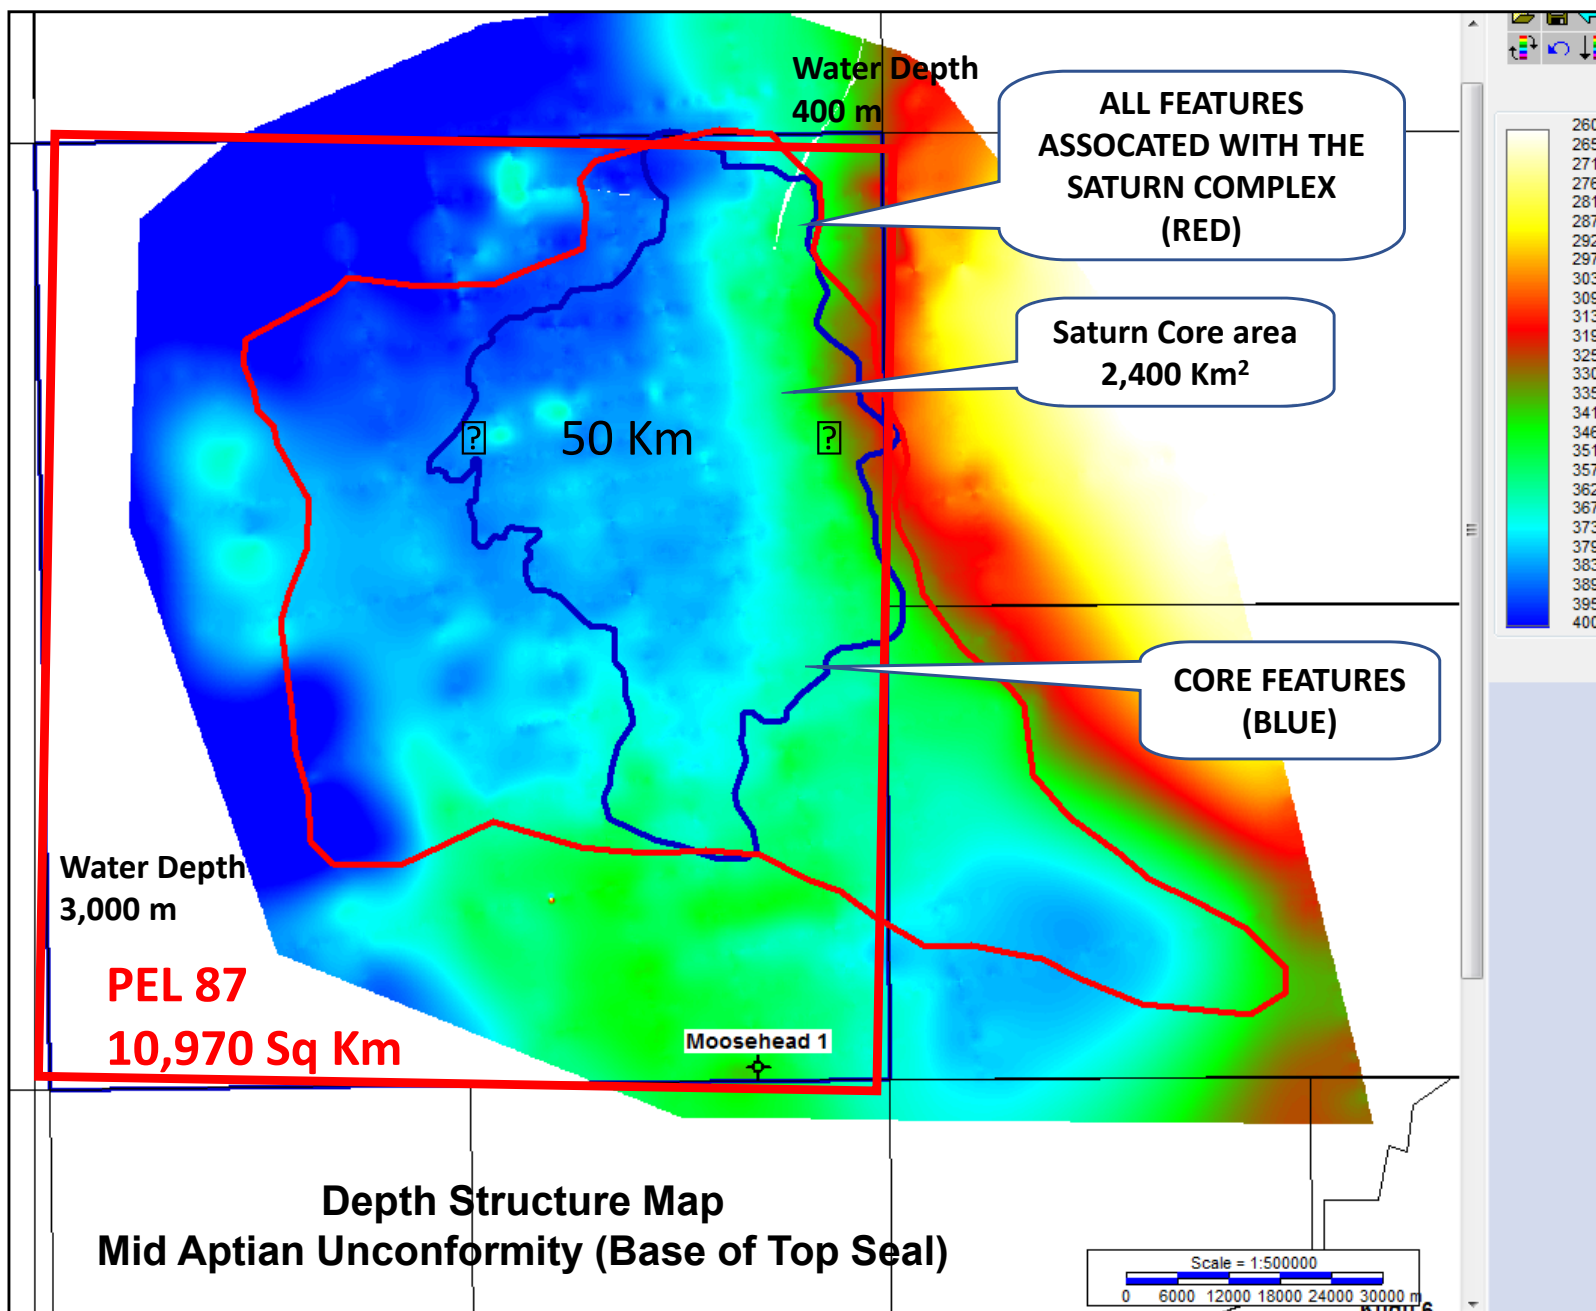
Water Depth
400 m

ALL FEATURES ASSOCATED WITH THE SATURN COMPLEX (RED)

Saturn Core area
2,400 Km$^2$

50 Km

CORE FEATURES (BLUE)

Water Depth
3,000 m

PEL 87
10,970 Sq Km

Moosehead 1

Depth Structure Map
Mid Aptian Unconformity (Base of Top Seal)

Scale = 1:500000
0 6000 12000 18000 24000 30000 m

260
265
271
276
281
287
292
297
303
309
313
319
325
330
335
341
346
351
357
362
367
373
379
383
389
395
400